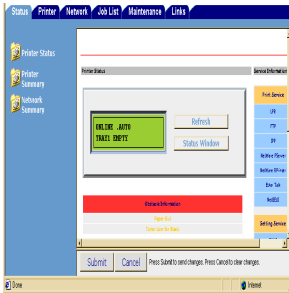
Status | Printer | Network | Job List | Maintenance | Links

Printer Status

Printer Summary

Network Summary

Printer Status

Service Information

ONLINE AUTO
TRAY1 EMPTY

Refresh

Status Window

Print Service

LPD

FTP

IPP

NetWare Pserver

NetWare RPrinter

EtherTalk

NetBIOS

Setting Service

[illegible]

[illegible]

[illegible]

Submit | Cancel | Press Submit to send changes. Press Cancel to clear changes.

Done

Internet